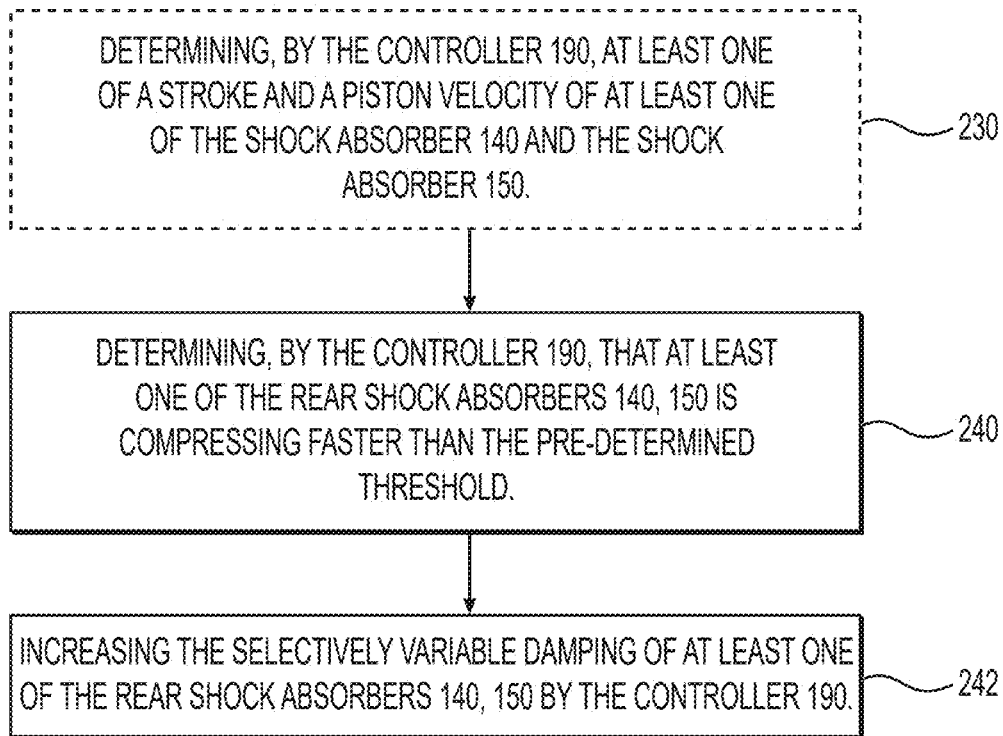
DETERMINING, BY THE CONTROLLER 190, AT LEAST ONE OF A STROKE AND A PISTON VELOCITY OF AT LEAST ONE OF THE SHOCK ABSORBER 140 AND THE SHOCK ABSORBER 150.

230

DETERMINING, BY THE CONTROLLER 190, THAT AT LEAST ONE OF THE REAR SHOCK ABSORBERS 140, 150 IS COMPRESSING FASTER THAN THE PRE-DETERMINED THRESHOLD.

240

INCREASING THE SELECTIVELY VARIABLE DAMPING OF AT LEAST ONE OF THE REAR SHOCK ABSORBERS 140, 150 BY THE CONTROLLER 190.

242